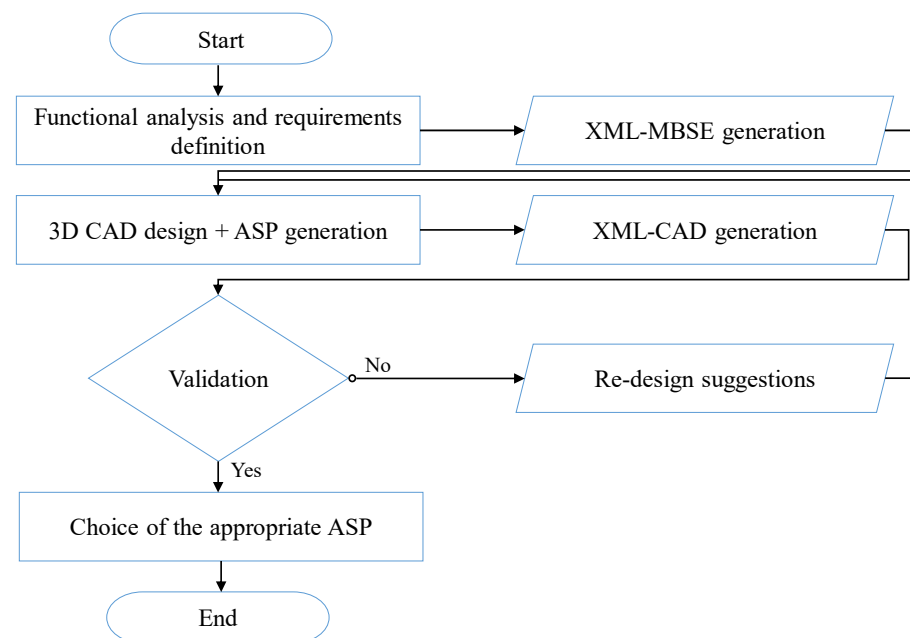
Start

Functional analysis and requirements definition

XML-MBSE generation

3D CAD design + ASP generation

XML-CAD generation

Validation

No

Re-design suggestions

Yes

Choice of the appropriate ASP

End